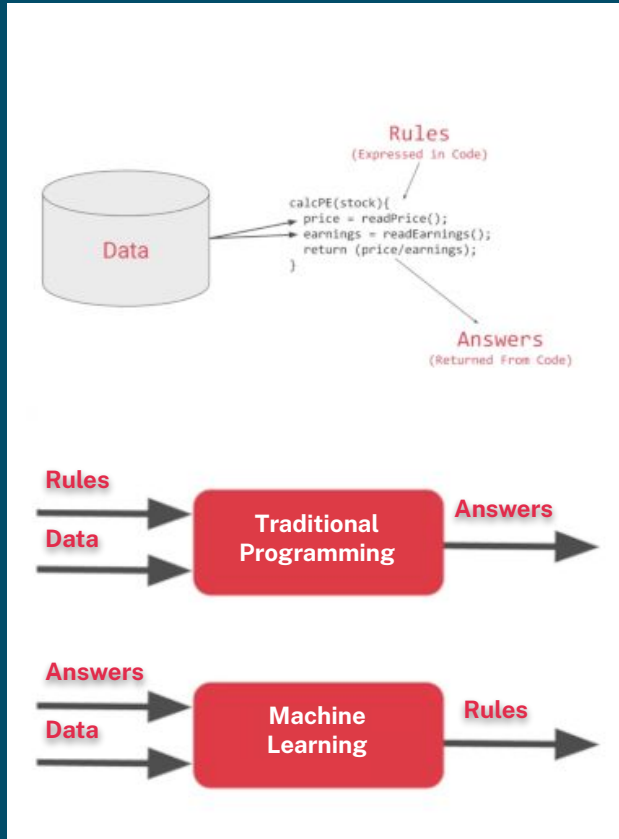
Rules
(Expressed in Code)

Data

calcPE(stock){
price = readPrice();
earnings = readEarnings();
return (price/earnings);
}

Answers
(Returned From Code)

Rules
Data
Traditional Programming
Answers

Answers
Data
Machine Learning
Rules